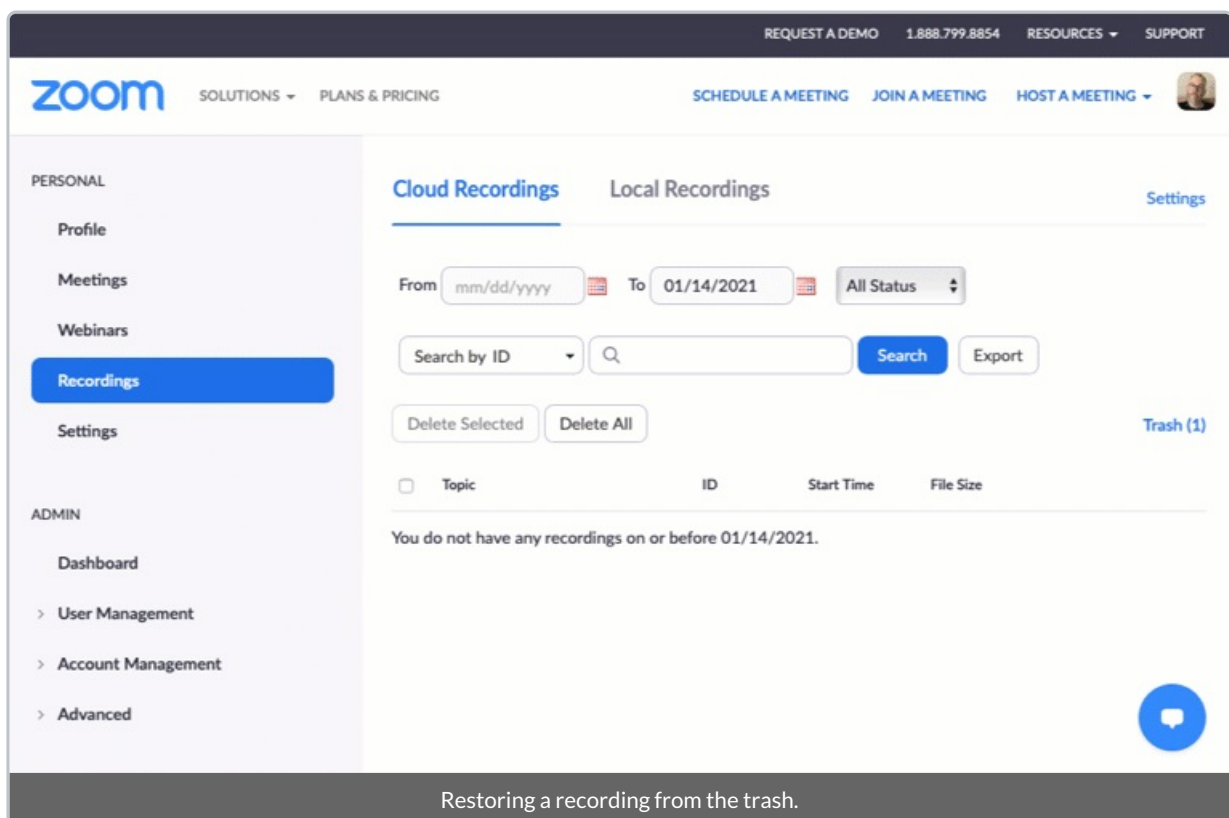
REQUEST A DEMO 1.888.799.8854 RESOURCES SUPPORT

zoom SOLUTIONS PLANS & PRICING SCHEDULE A MEETING JOIN A MEETING HOST A MEETING

PERSONAL
Profile
Meetings
Webinars
Recordings
Settings

ADMIN
Dashboard
User Management
Account Management
Advanced

Cloud Recordings Local Recordings Settings

From mm/dd/yyyy To 01/14/2021 All Status

Search by ID Search Export

Delete Selected Delete All Trash (1)

| Topic | ID | Start Time | File Size |
|---|---|---|---|

You do not have any recordings on or before 01/14/2021.

Restoring a recording from the trash.